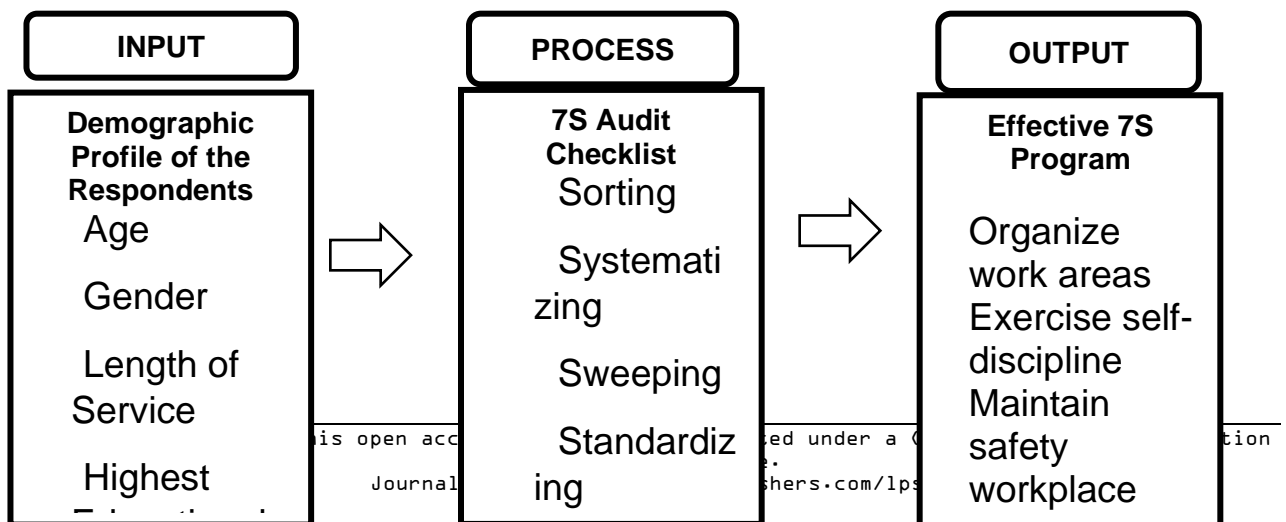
INPUT

Demographic Profile of the Respondents

Age

Gender

Length of Service

Highest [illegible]

PROCESS

7S Audit Checklist

Sorting

Systematizing

Sweeping

Standardizing

OUTPUT

Effective 7S Program

Organize work areas

Exercise self-discipline

Maintain safety workplace

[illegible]is open acc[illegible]ed under a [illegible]tion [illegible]e.

Journal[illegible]shers.com/lps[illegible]